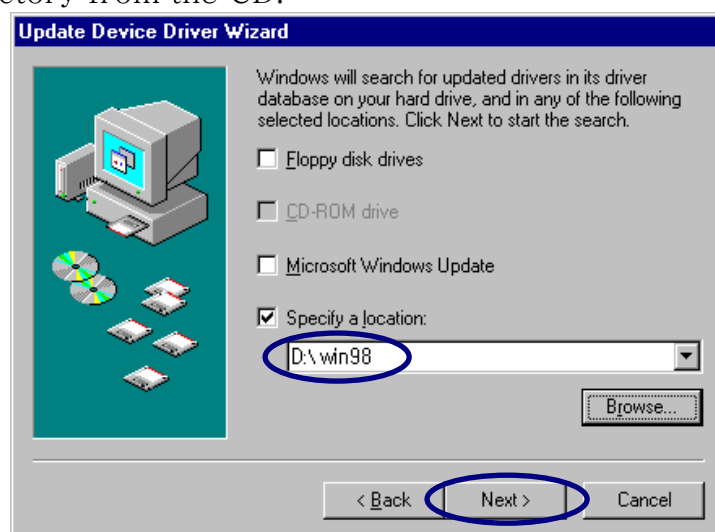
ctory from the CD.

Update Device Driver Wizard

Windows will search for updated drivers in its driver database on your hard drive, and in any of the following selected locations. Click Next to start the search.

Floppy disk drives

CD-ROM drive

Microsoft Windows Update

Specify a location:

D:\ win98

Browse...

< Back

Next >

Cancel